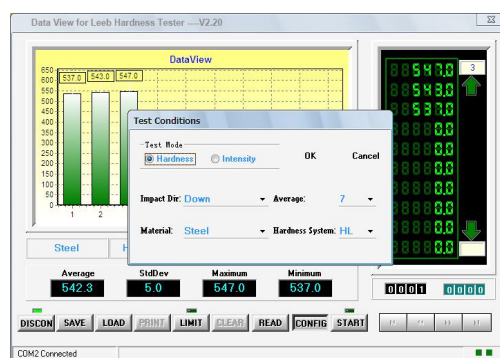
Data View for Leeb Hardness Tester ----V2.20

DataView

650
600
550
500
450
400
350
300
250
200
150
100
50
0

537.0
543.0
547.0

1
2

Steel
H

Test Conditions

Test Mode
Hardness
Intensity
OK
Cancel

Impact Dir: Down
Average: 7

Material: Steel
Hardness System: HL

547.0
543.0
537.0
0.0
0.0
0.0
0.0
0.0
0.0
0.0
0.0
0.0

3

Average
542.3
StdDev
5.0
Maximum
547.0
Minimum
537.0

0001
0000

DISCON
SAVE
LOAD
PRINT
LIMIT
CLEAR
READ
CONFIG
START

COM2 Connected